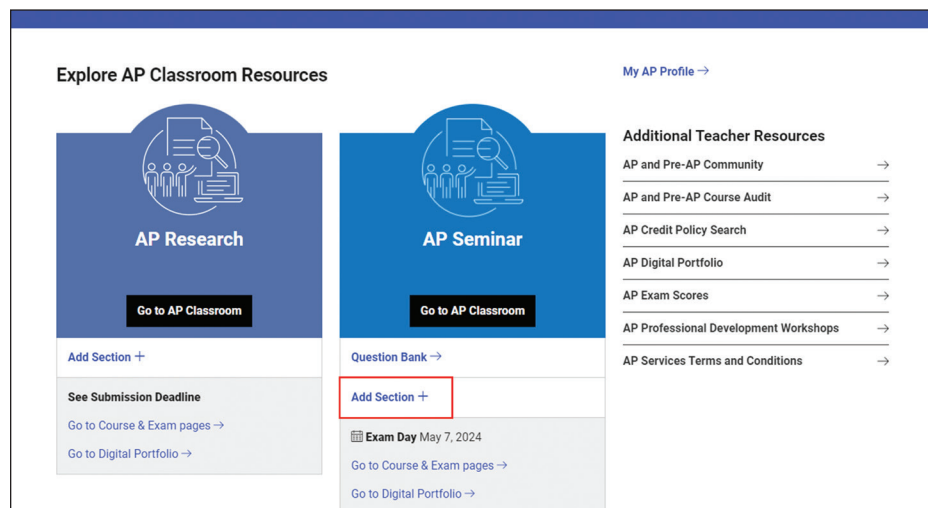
Explore AP Classroom Resources

AP Research

Go to AP Classroom

Add Section +

See Submission Deadline

Go to Course & Exam pages →

Go to Digital Portfolio →

AP Seminar

Go to AP Classroom

Question Bank →

Add Section +

Exam Day May 7, 2024

Go to Course & Exam pages →

Go to Digital Portfolio →

My AP Profile →

Additional Teacher Resources

AP and Pre-AP Community →

AP and Pre-AP Course Audit →

AP Credit Policy Search →

AP Digital Portfolio →

AP Exam Scores →

AP Professional Development Workshops →

AP Services Terms and Conditions →